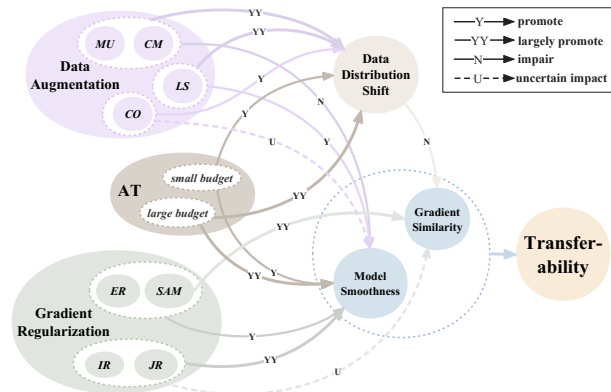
Y promote
YY largely promote
N impair
U uncertain impact

MU
CM
LS
CO
Data Augmentation

YY
YY
Y
N
Y
U
Y

Data Distribution Shift

N

AT
small budget
large budget

YY
YY
YY
Y

Gradient Similarity

Transfer-ability

Model Smoothness

ER
SAM
IR
JR
Gradient Regularization

Y
YY
U